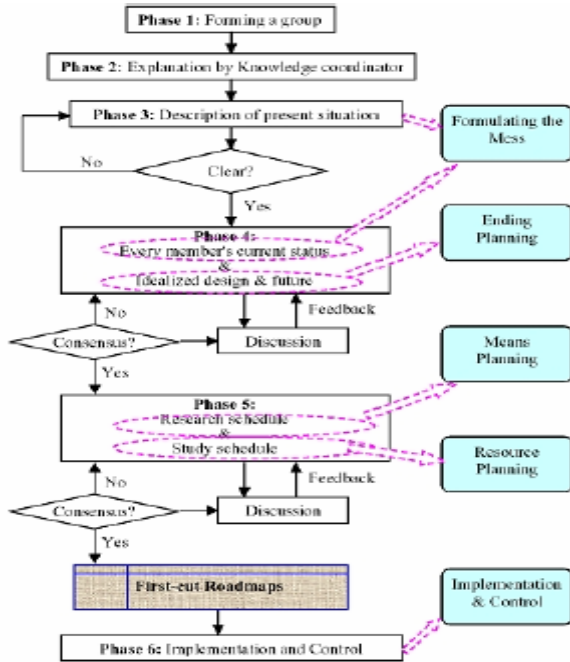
Phase 1: Forming a group

Phase 2: Explanation by Knowledge coordinator

Phase 3: Description of present situation

Formulating the Mess

No

Clear?

Yes

Phase 4:
Every member's current status
&
Idealized design & future

Ending Planning

Feedback

No

Consensus?

Discussion

Yes

Means Planning

Phase 5:
Research schedule
&
Study schedule

Resource Planning

Feedback

No

Consensus?

Discussion

Yes

First-cut Roadmaps

Implementation & Control

Phase 6: Implementation and Control